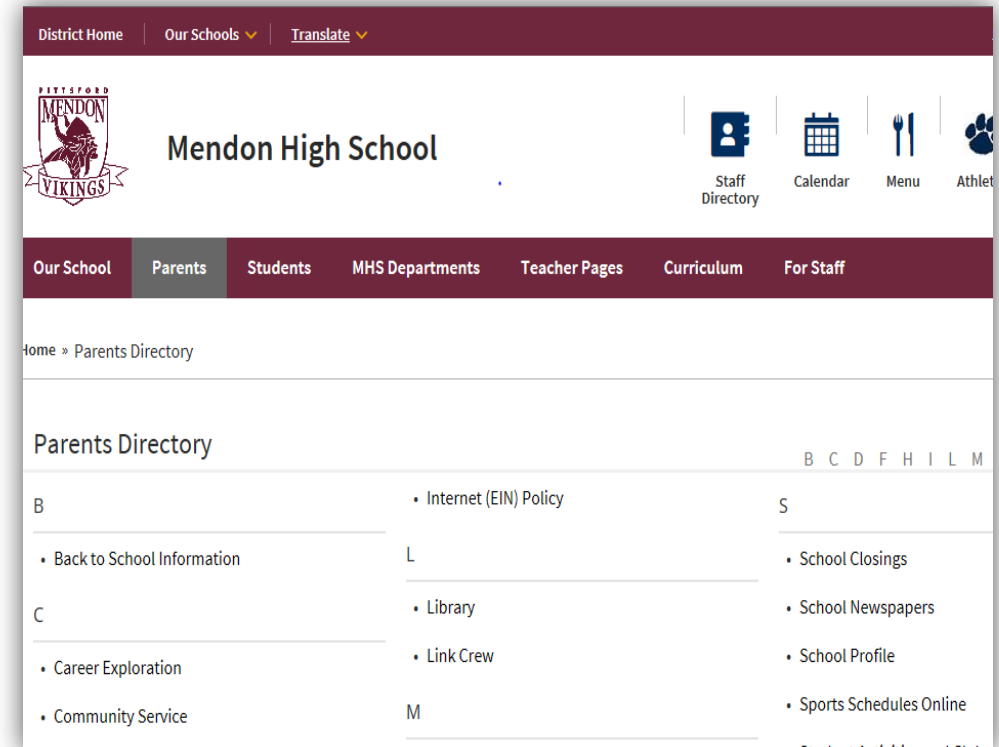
District Home | Our Schools | Translate

PITTSFORD MENDON VIKINGS

Mendon High School

Staff Directory
Calendar
Menu
Athlet

Our School
Parents
Students
MHS Departments
Teacher Pages
Curriculum
For Staff

ome » Parents Directory

Parents Directory

B C D F H I L M

B

• Back to School Information

C

• Career Exploration

• Community Service

• Internet (EIN) Policy

L

• Library

• Link Crew

M

S

• School Closings

• School Newspapers

• School Profile

• Sports Schedules Online